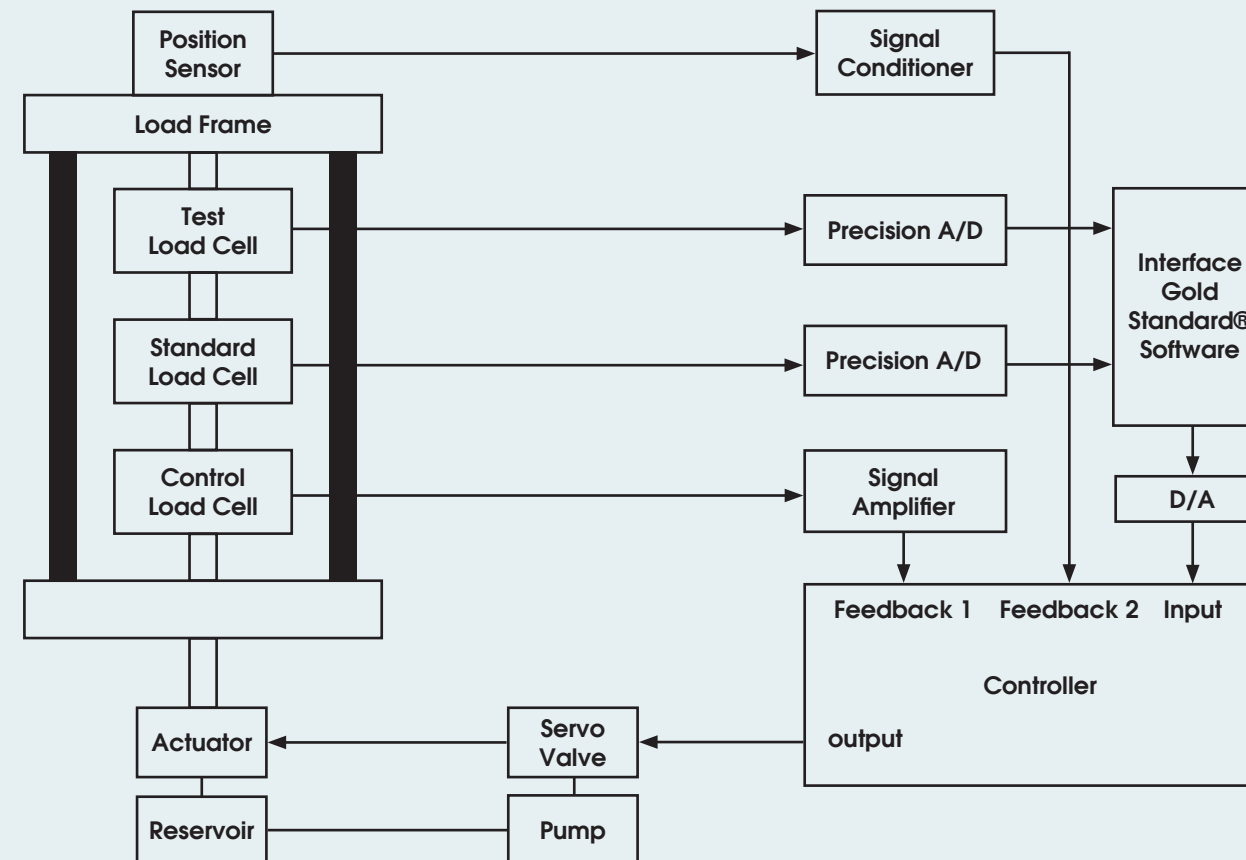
Position Sensor

Signal Conditioner

Load Frame

Test Load Cell

Precision A/D

Interface Gold Standard® Software

Standard Load Cell

Precision A/D

Control Load Cell

Signal Amplifier

D/A

Feedback 1 Feedback 2 Input

Controller

output

Actuator

Servo Valve

Reservoir

Pump